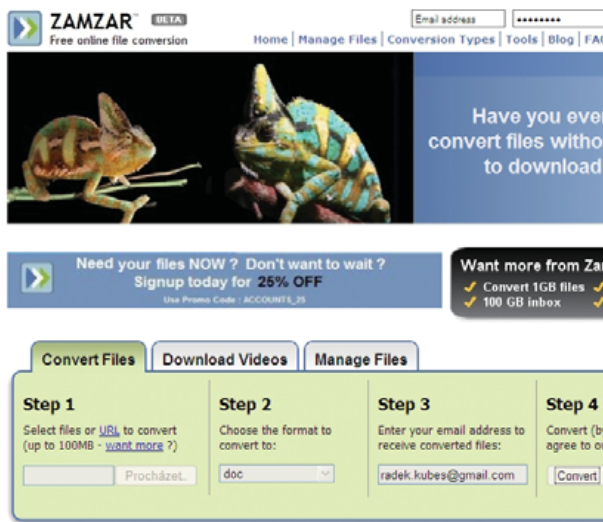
ZAMZAR™ BETA
Free online file conversion

Email address
••••••••

Home | Manage Files | Conversion Types | Tools | Blog | FA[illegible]

Have you eve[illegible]
convert files witho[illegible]
to download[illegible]

Need your files NOW ? Don't want to wait ?
Signup today for 25% OFF
Use Promo Code : ACCOUNTS_25

Want more from Zam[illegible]
✓ Convert 1GB files ✓
✓ 100 GB inbox ✓

Convert Files | Download Videos | Manage Files

Step 1
Select files or URL to convert (up to 100MB - want more ?)
Procházet...

Step 2
Choose the format to convert to:
doc

Step 3
Enter your email address to receive converted files:
radek.kubes@gmail.com

Step 4
Convert (b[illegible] agree to o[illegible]
Convert